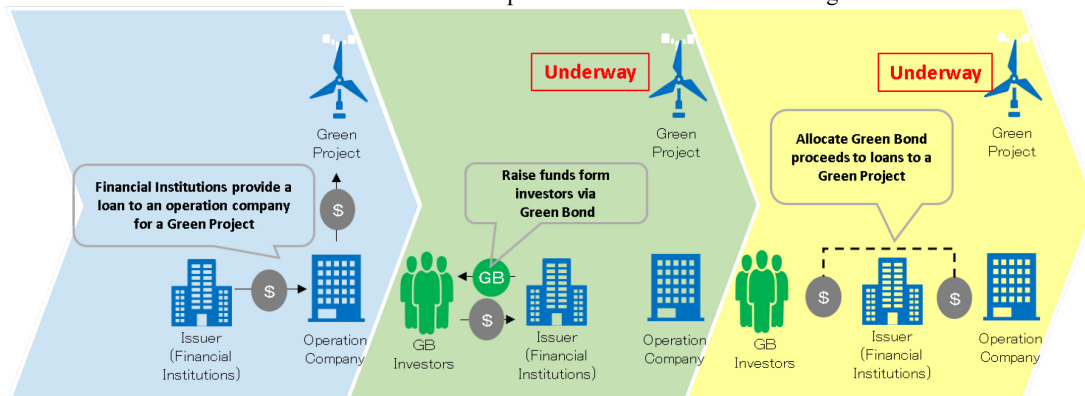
Green Project

Financial Institutions provide a loan to an operation company for a Green Project

$

$

Issuer (Financial Institutions)

Operation Company

Underway

Green Project

Raise funds form investors via Green Bond

GB

$

GB Investors

Issuer (Financial Institutions)

Operation Company

Underway

Green Project

Allocate Green Bond proceeds to loans to a Green Project

$

$

GB Investors

Issuer (Financial Institutions)

Operation Company